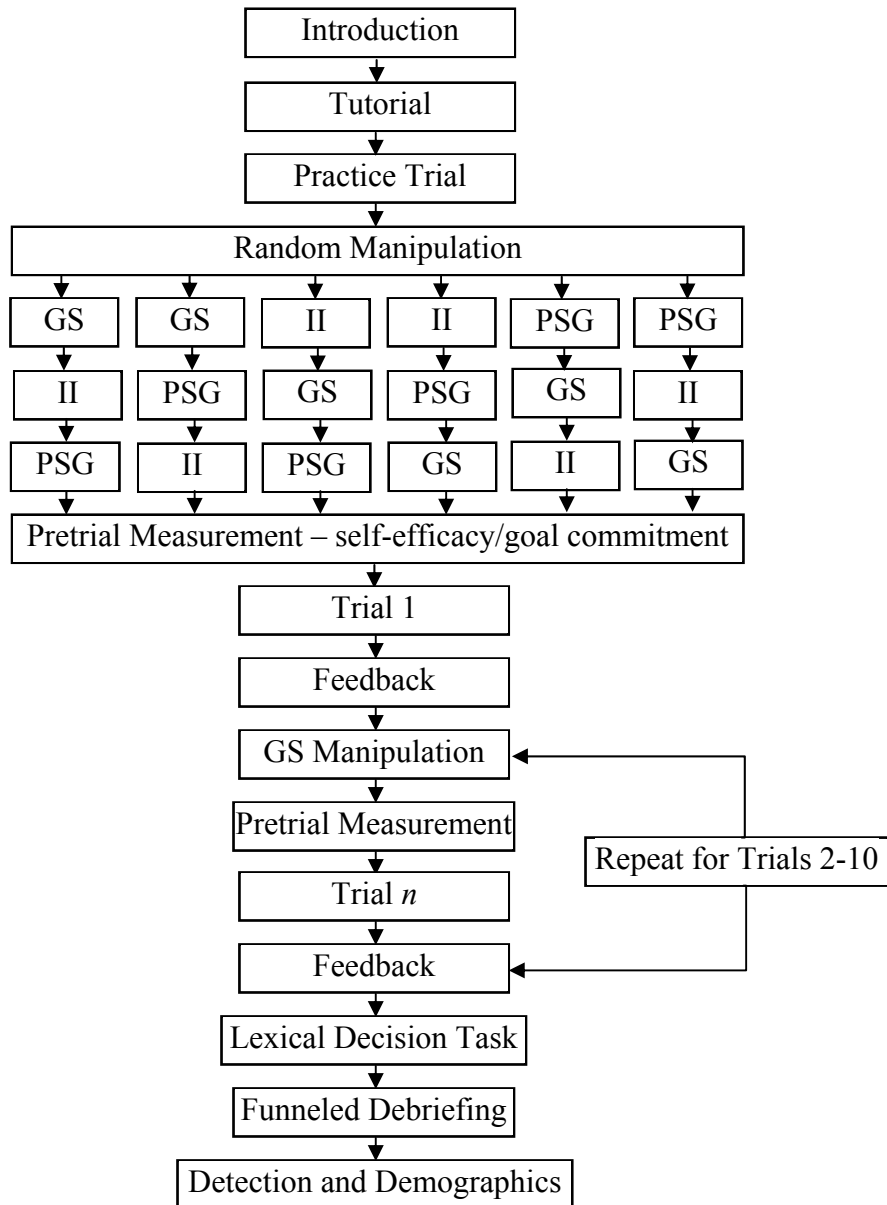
Introduction

Tutorial

Practice Trial

Random Manipulation

GS
II
PSG

GS
PSG
II

II
GS
PSG

II
PSG
GS

PSG
GS
II

PSG
II
GS

Pretrial Measurement – self-efficacy/goal commitment

Trial 1

Feedback

GS Manipulation

Pretrial Measurement

Trial *n*

Feedback

Repeat for Trials 2-10

Lexical Decision Task

Funneled Debriefing

Detection and Demographics